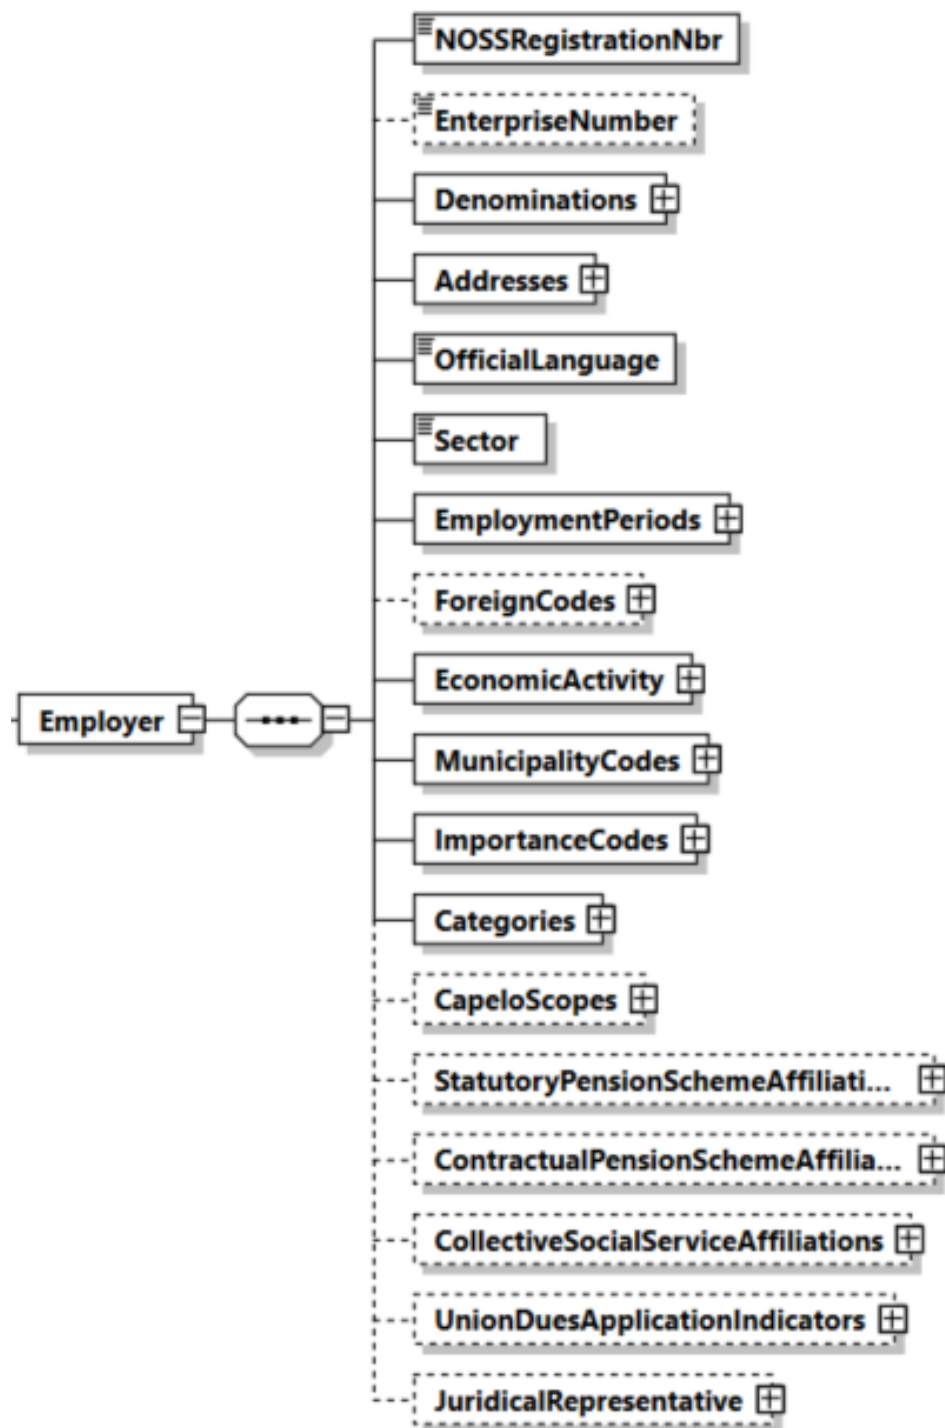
Employer

NOSSRegistrationNbr

EnterpriseNumber

Denominations

Addresses

OfficialLanguage

Sector

EmploymentPeriods

ForeignCodes

EconomicActivity

MunicipalityCodes

ImportanceCodes

Categories

CapeloScopes

StatutoryPensionSchemeAffiliati...

ContractualPensionSchemeAffilia...

CollectiveSocialServiceAffiliations

UnionDuesApplicationIndicators

JuridicalRepresentative